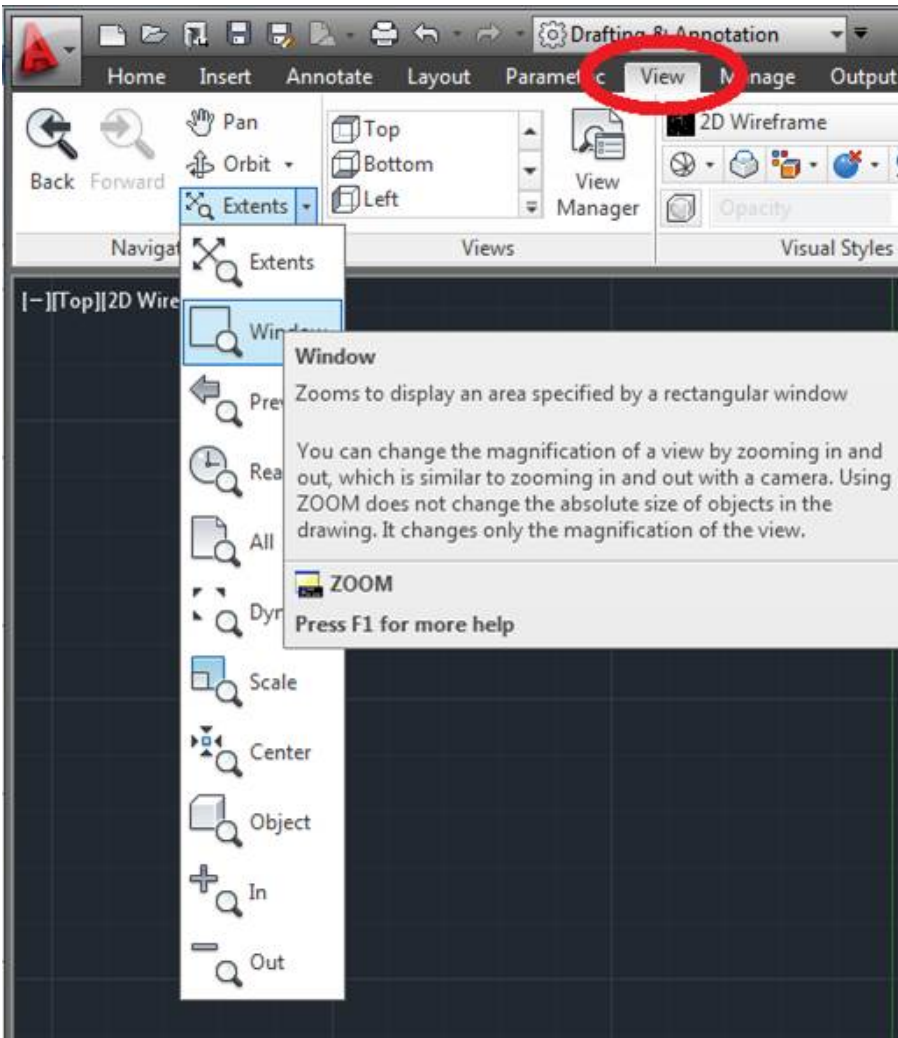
Drafting & Annotation

Home Insert Annotate Layout Parametric View Manage Output

Back Forward

Pan

Orbit

Extents

Top

Bottom

Left

View Manager

2D Wireframe

Opacity

Navigat

Views

Visual Styles

[−][Top][2D Wire

Extents

Window

Prev

Rea

All

Dyn

Scale

Center

Object

In

Out

Window

Zooms to display an area specified by a rectangular window

You can change the magnification of a view by zooming in and out, which is similar to zooming in and out with a camera. Using ZOOM does not change the absolute size of objects in the drawing. It changes only the magnification of the view.

ZOOM

Press F1 for more help